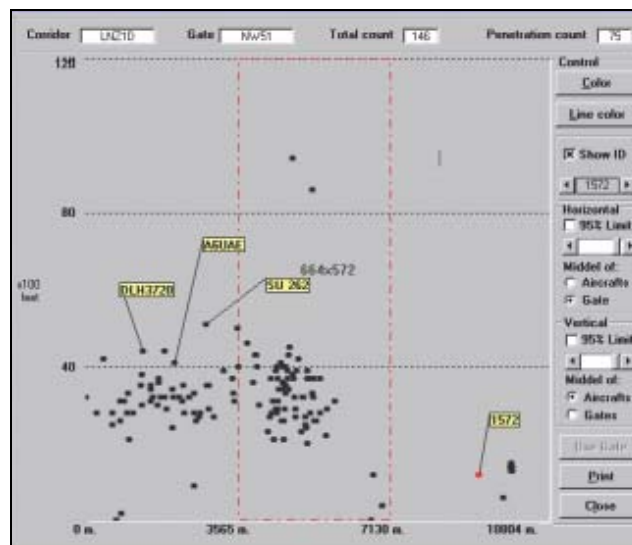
Corridor LNZ1D Gate NW51 Total count 146 Penetration count 79

120

80

x100 feet

40

DLH372B

A6UAE

SU 262

664x572

1572

0 m. 3565 m. 7130 m. 10694 m.

Control
Color
Line color
☒ Show ID
1572
Horizontal
☐ 95% Limit
Middel of:
○ Aircrafts
◉ Gate
Vertical
☐ 95% Limit
Middel of:
◉ Aircrafts
○ Gates
Use Gate
Print
Close